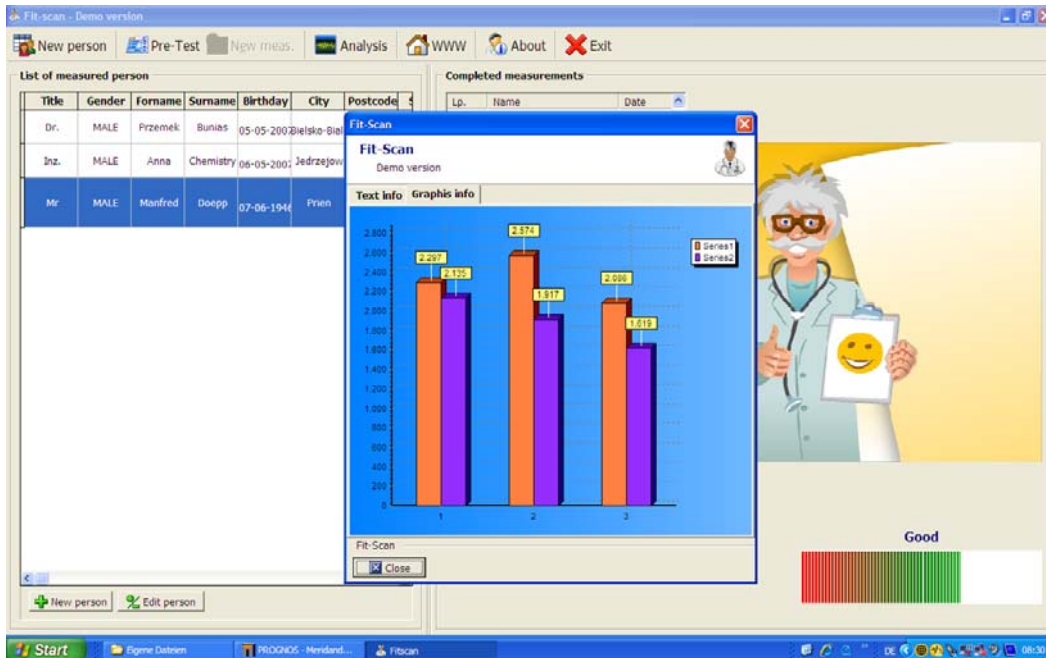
Fit-scan - Demo version

New person | Pre-Test | New meas. | Analysis | WWW | About | Exit

List of measured person

| Title | Gender | Forname | Surname | Birthday | City | Postcode |
|---|---|---|---|---|---|---|
| Dr. | MALE | Przemek | Bunias | 05-05-2007 | Bielsko-Bial | |
| Inz. | MALE | Anna | Chemistry | 06-05-2007 | Jedrzejow | |
| Mr | MALE | Manfred | Doepp | 07-06-1946 | Prien | |

New person | Edit person

Completed measurements

| Lp. | Name | Date |
|---|---|---|

Fit-Scan

Fit-Scan
Demo version

Text info | Graphis info

2.800
2.600
2.400
2.200
2.000
1.800
1.600
1.400
1.200
1.000
800
600
400
200
0

2.297
2.135
2.574
1.917
2.086
1.619

1
2
3

Series1
Series2

Fit-Scan
Close

Good

Start | Eigene Dateien | PROGNOS - Meridand... | Fitscan | DE | 08:30